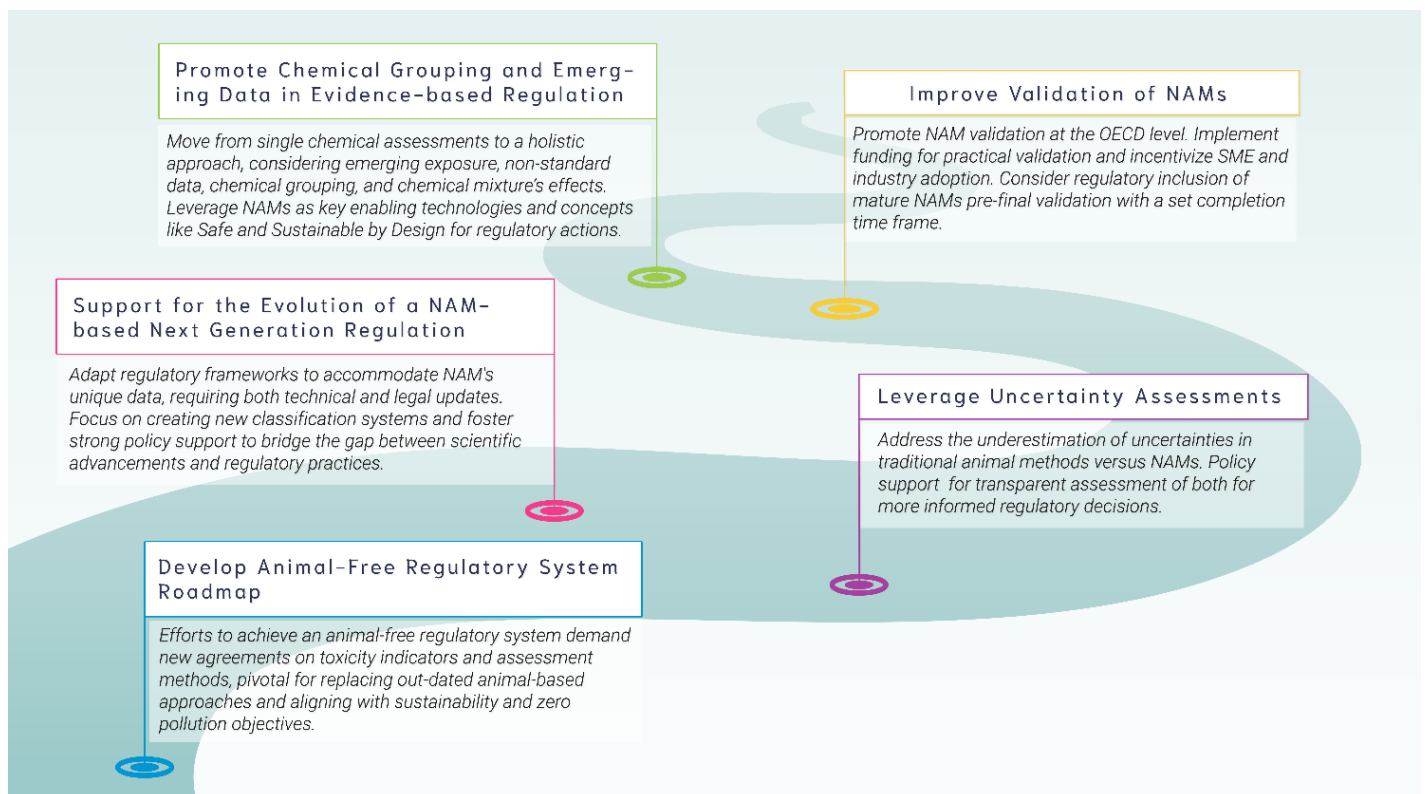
Promote Chemical Grouping and Emerging Data in Evidence-based Regulation

Move from single chemical assessments to a holistic approach, considering emerging exposure, non-standard data, chemical grouping, and chemical mixture's effects. Leverage NAMs as key enabling technologies and concepts like Safe and Sustainable by Design for regulatory actions.

Improve Validation of NAMs

Promote NAM validation at the OECD level. Implement funding for practical validation and incentivize SME and industry adoption. Consider regulatory inclusion of mature NAMs pre-final validation with a set completion time frame.

Support for the Evolution of a NAM-based Next Generation Regulation

Adapt regulatory frameworks to accommodate NAM's unique data, requiring both technical and legal updates. Focus on creating new classification systems and foster strong policy support to bridge the gap between scientific advancements and regulatory practices.

Leverage Uncertainty Assessments

Address the underestimation of uncertainties in traditional animal methods versus NAMs. Policy support for transparent assessment of both for more informed regulatory decisions.

Develop Animal-Free Regulatory System Roadmap

Efforts to achieve an animal-free regulatory system demand new agreements on toxicity indicators and assessment methods, pivotal for replacing out-dated animal-based approaches and aligning with sustainability and zero pollution objectives.